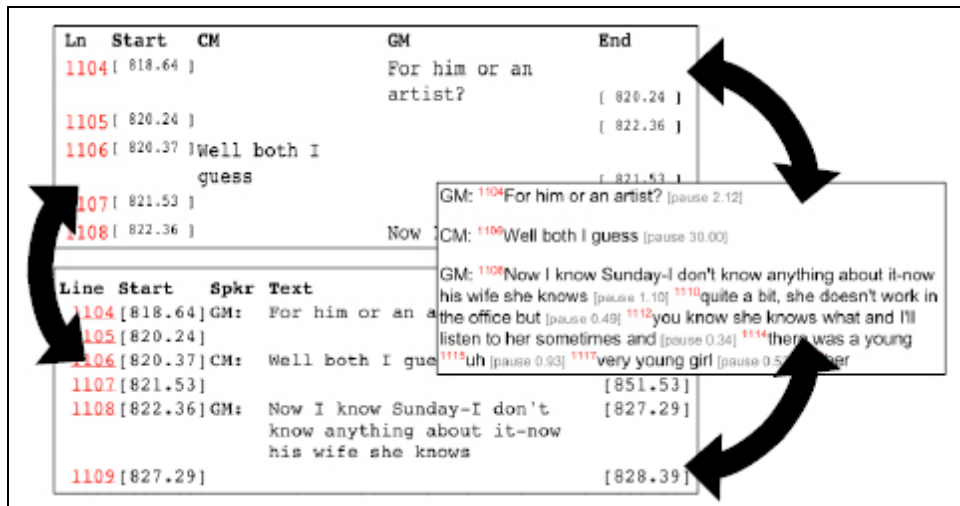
| Ln | Start | CM | GM | End |
|---|---|---|---|---|
| 1104 | [ 818.64 ] | | For him or an artist? | [ 820.24 ] |
| 1105 | [ 820.24 ] | | | [ 822.36 ] |
| 1106 | [ 820.37 ] | Well both I guess | | [ 821.53 ] |
| 1107 | [ 821.53 ] | | | |
| 1108 | [ 822.36 ] | | Now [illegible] | |

GM: 1104For him or an artist? [pause 2.12]

CM: 1106Well both I guess [pause 30.00]

GM: 1108Now I know Sunday-I don't know anything about it-now his wife she knows [pause 1.10] 1110quite a bit, she doesn't work in the office but [pause 0.49] 1112you know she knows what and I'll listen to her sometimes and [pause 0.34] 1114there was a young 1115uh [pause 0.93] 1117very young girl [pause 0.5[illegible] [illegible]her

| Line | Start | Spkr | Text | |
|---|---|---|---|---|
| 1104 | [818.64] | GM: | For him or an a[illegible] | |
| 1105 | [820.24] | | | |
| 1106 | [820.37] | CM: | Well both I gue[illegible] | |
| 1107 | [821.53] | | | [851.53] |
| 1108 | [822.36] | GM: | Now I know Sunday-I don't know anything about it-now his wife she knows | [827.29] |
| 1109 | [827.29] | | | [828.39] |